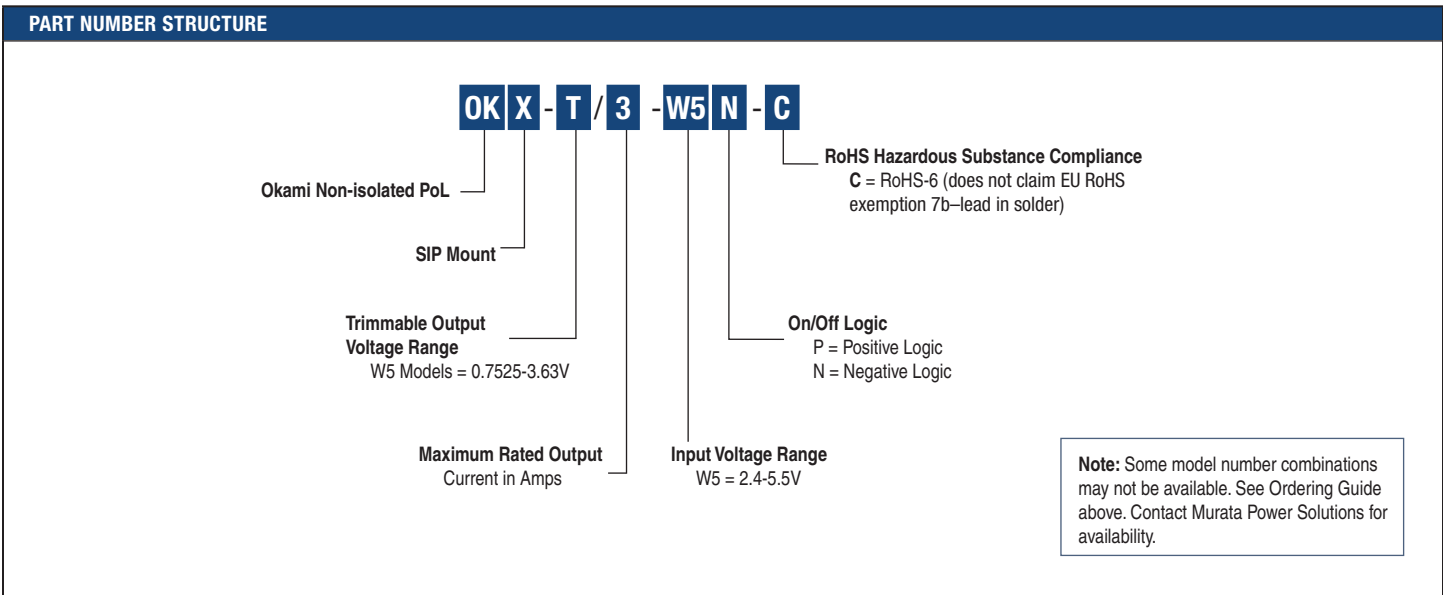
PART NUMBER STRUCTURE

OK X - T / 3 - W5 N - C

RoHS Hazardous Substance Compliance
C = RoHS-6 (does not claim EU RoHS exemption 7b–lead in solder)

Okami Non-isolated PoL

SIP Mount

Trimmable Output Voltage Range
W5 Models = 0.7525-3.63V

On/Off Logic
P = Positive Logic
N = Negative Logic

Maximum Rated Output
Current in Amps

Input Voltage Range
W5 = 2.4-5.5V

Note: Some model number combinations may not be available. See Ordering Guide above. Contact Murata Power Solutions for availability.